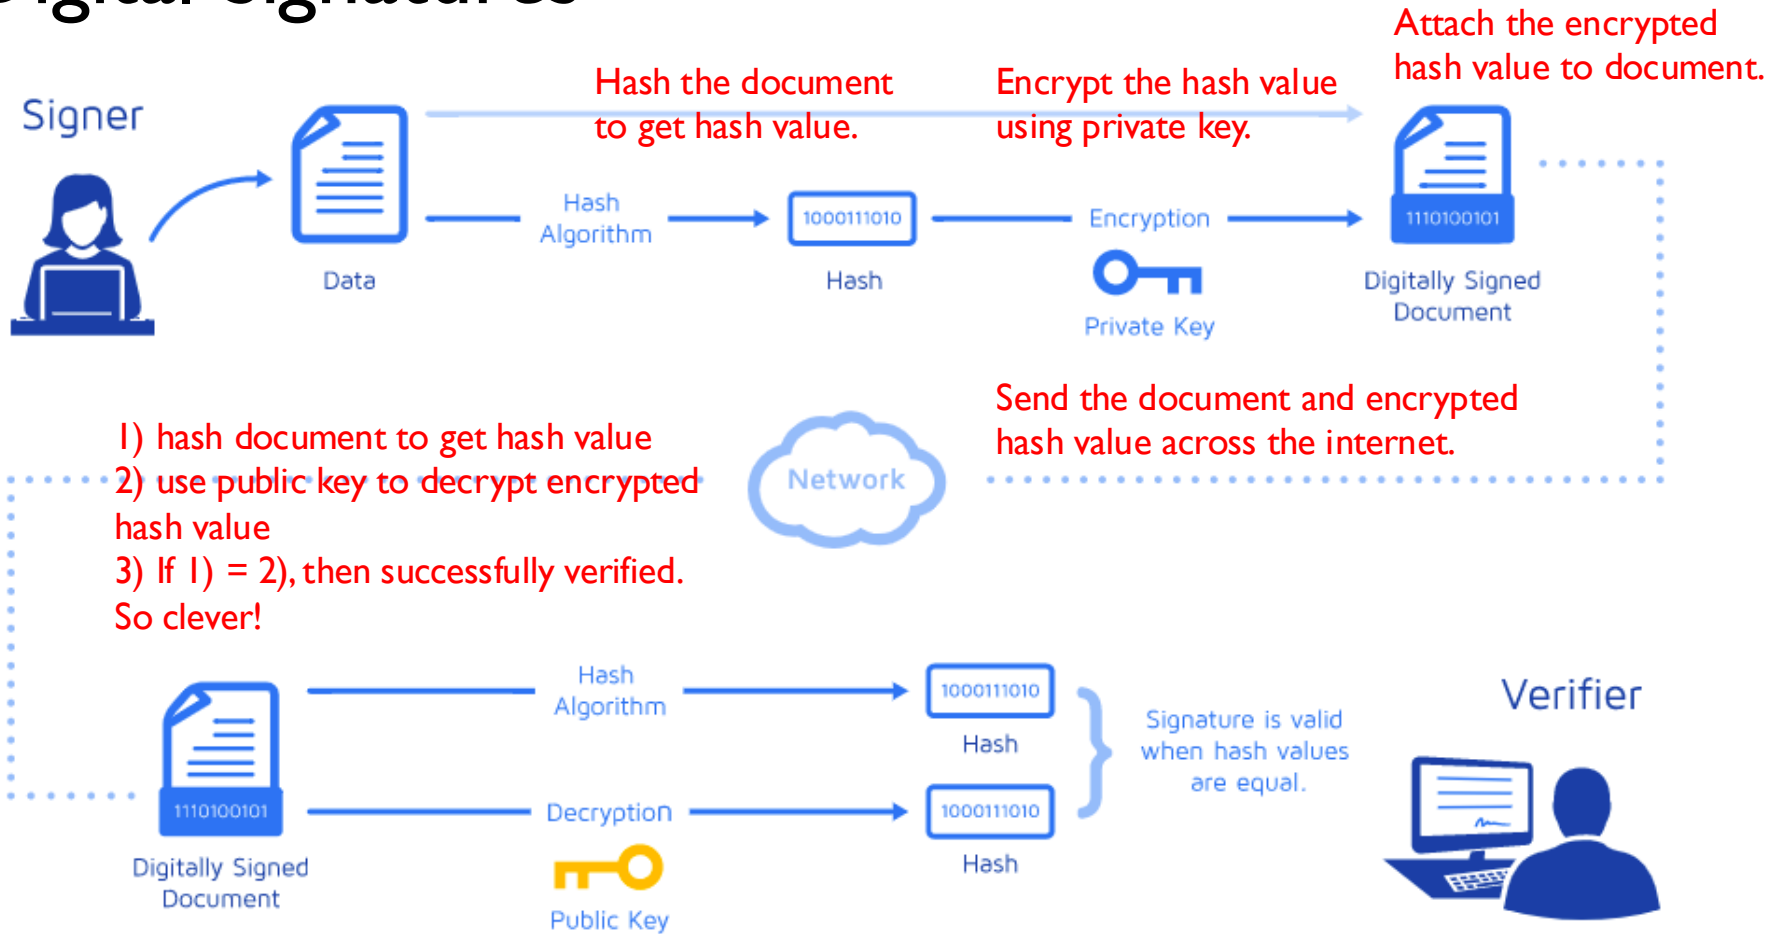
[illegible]

Attach the encrypted hash value to document.

Hash the document to get hash value.

Encrypt the hash value using private key.

Signer

Data

Hash Algorithm

1000111010

Hash

Encryption

Private Key

1110100101

Digitally Signed Document

Send the document and encrypted hash value across the internet.

1) hash document to get hash value
2) use public key to decrypt encrypted hash value
3) If 1) = 2), then successfully verified.
So clever!

Network

Hash Algorithm

1000111010

Hash

Signature is valid when hash values are equal.

Verifier

1110100101

Digitally Signed Document

Decryption

Public Key

1000111010

Hash